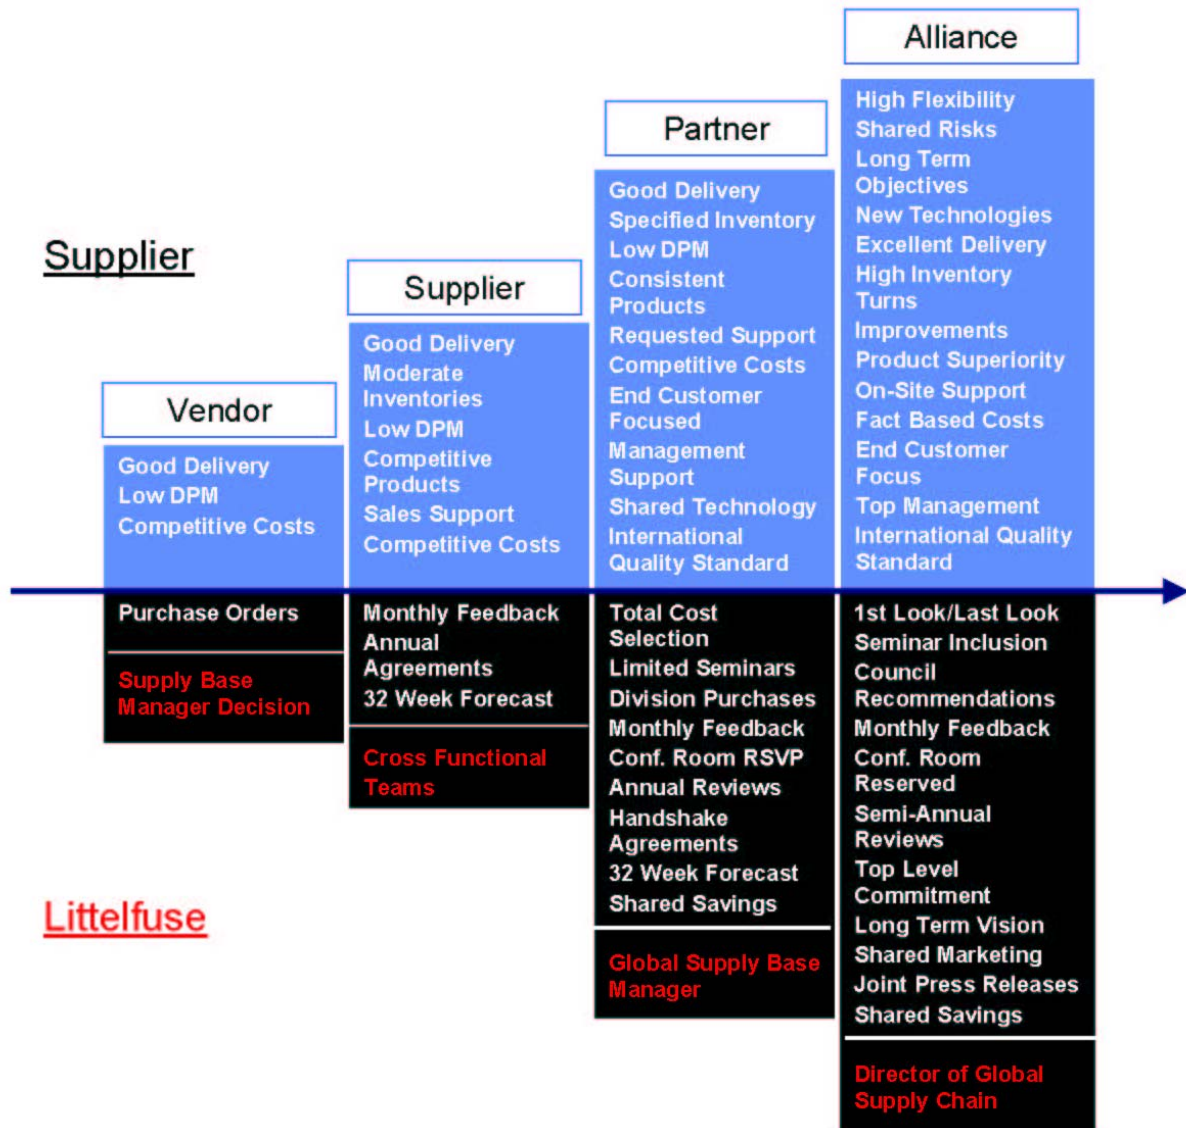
Supplier

Vendor

Good Delivery
Low DPM
Competitive Costs

Purchase Orders

Supply Base Manager Decision

Supplier

Good Delivery
Moderate Inventories
Low DPM
Competitive Products
Sales Support
Competitive Costs

Monthly Feedback
Annual Agreements
32 Week Forecast

Cross Functional Teams

Partner

Good Delivery
Specified Inventory
Low DPM
Consistent Products
Requested Support
Competitive Costs
End Customer Focused
Management Support
Shared Technology
International Quality Standard

Total Cost Selection
Limited Seminars
Division Purchases
Monthly Feedback
Conf. Room RSVP
Annual Reviews
Handshake Agreements
32 Week Forecast
Shared Savings

Global Supply Base Manager

Alliance

High Flexibility
Shared Risks
Long Term Objectives
New Technologies
Excellent Delivery
High Inventory Turns
Improvements
Product Superiority
On-Site Support
Fact Based Costs
End Customer Focus
Top Management
International Quality Standard

1st Look/Last Look
Seminar Inclusion
Council Recommendations
Monthly Feedback
Conf. Room Reserved
Semi-Annual Reviews
Top Level Commitment
Long Term Vision
Shared Marketing
Joint Press Releases
Shared Savings

Director of Global Supply Chain

Littelfuse